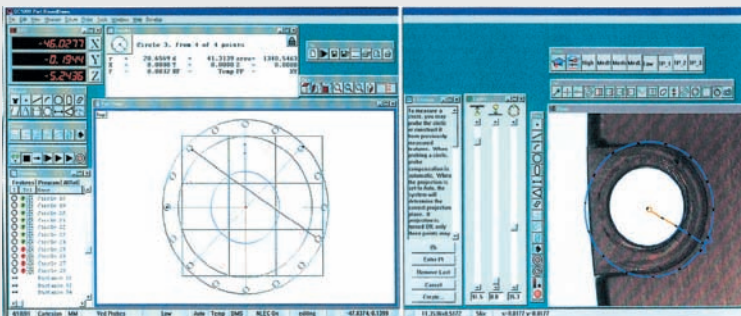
-46.0277 X
-0.1944 Y
-5.2436 Z

Circle 3. from 4 of 4 points

20.4569 d
41.3139 area
0.0000 Y
0.0000 Z
0.0032 RF
Temp FP

Circle 40
Circle 41
Circle 42
Circle 43
Circle 44
Circle 45
Circle 46
Circle 47
Circle 48
Circle 49
Circle 50
Circle 51
Distance 52
Distance 53
Distance 54

To measure a circle, you may probe the circle or construct it from previously measured features. When probing a circle, probe compensation is automatic. When the projection is set to Auto, the system will determine the correct projection plane.

Ok
Enter Pt
Remove Last
Cancel
Create...

High
Med
Med
Med
Low
SP 1
SP 2
SP 3

0.5
0.0
0.3

Cartesian
MM
Yes Probes
Auto
Temp
DMS
NLEC On
editing